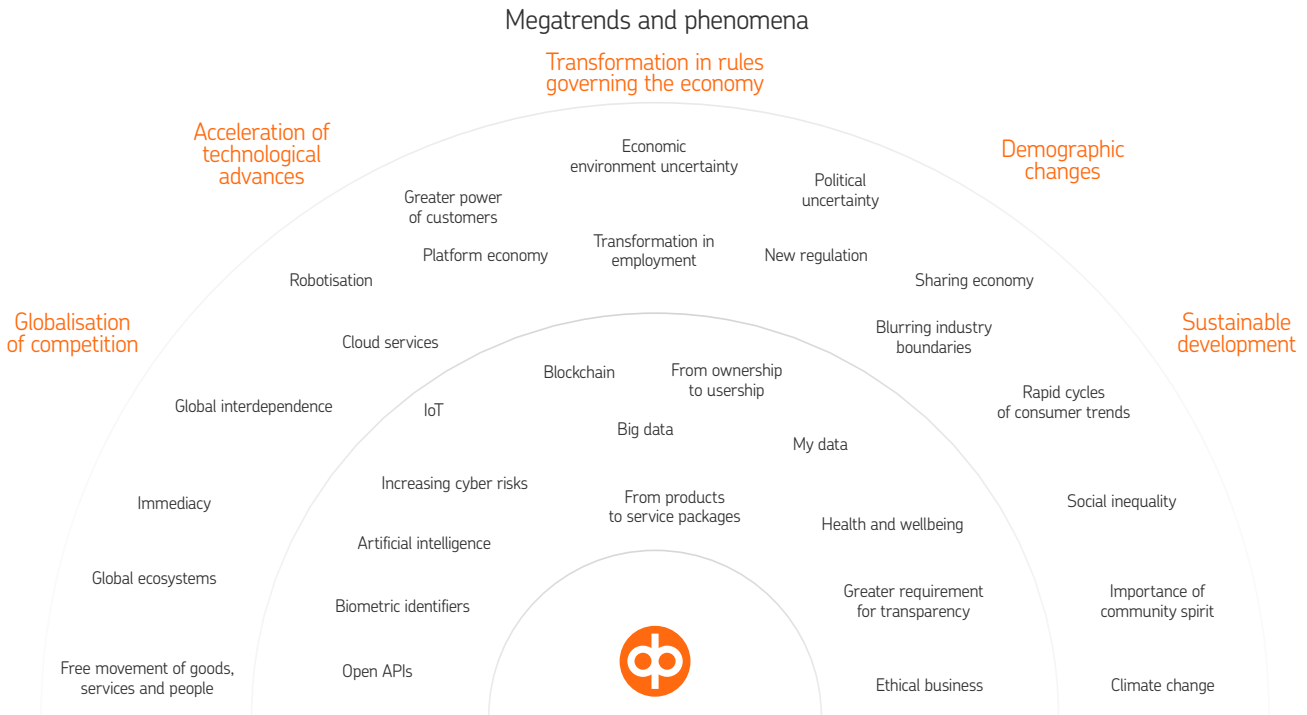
Megatrends and phenomena

Transformation in rules governing the economy

Acceleration of technological advances

Demographic changes

Globalisation of competition

Sustainable development

Economic environment uncertainty

Greater power of customers

Political uncertainty

Platform economy

Transformation in employment

New regulation

Robotisation

Sharing economy

Blurring industry boundaries

Cloud services

Blockchain

From ownership to usership

Global interdependence

IoT

Rapid cycles of consumer trends

Big data

My data

Increasing cyber risks

Immediacy

From products to service packages

Social inequality

Health and wellbeing

Artificial intelligence

Global ecosystems

Greater requirement for transparency

Importance of community spirit

Biometric identifiers

Free movement of goods, services and people

Open APIs

Ethical business

Climate change